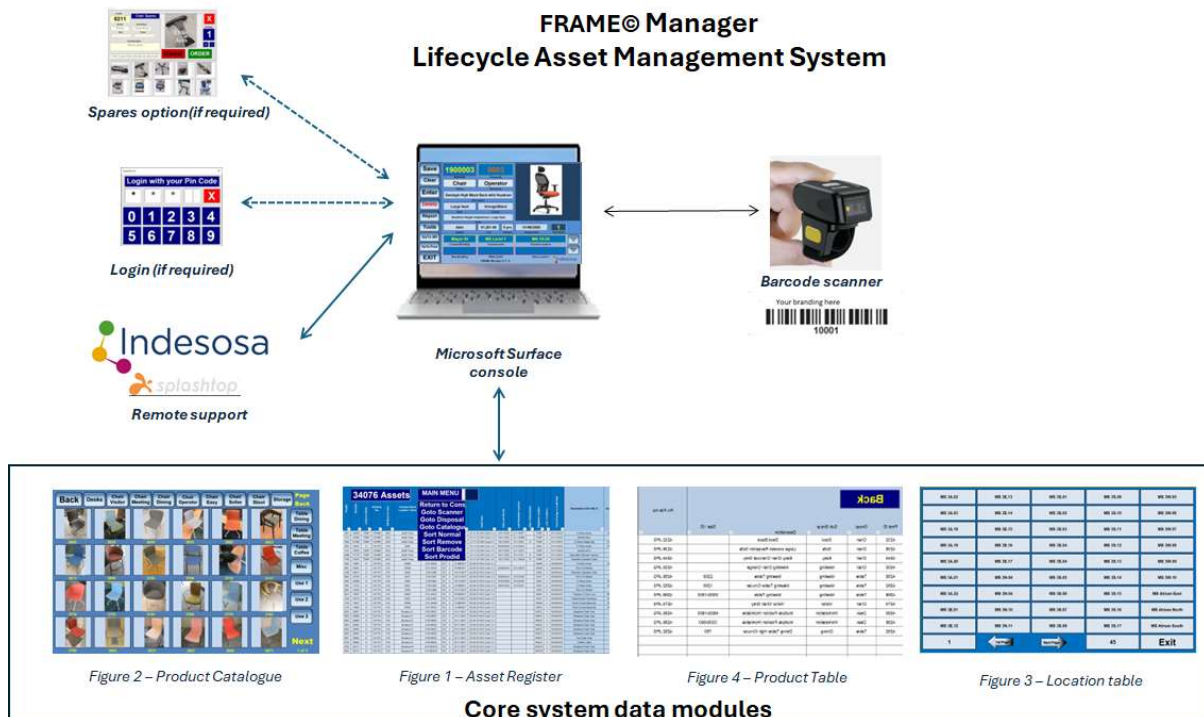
FRAME© Manager
Lifecycle Asset Management System

Spares option(if required)

Login with your Pin Code
X
0 1 2 3 4
5 6 7 8 9

Login (if required)

Indesosa
splashtop
Remote support

Save
Clear
Enter
Chair
Operator
EXIT

Microsoft Surface console

Barcode scanner

Your branding here
10001

Back
Desks
Next

34076 Assets
MAIN MENU
Return to Cons
Goto Scanner
Goto Disposal
Goto Catalogue
Sort Normal
Sort Remove
Sort Barcode
Sort Prodid

Back

Exit

Figure 2 – Product Catalogue
Figure 1 – Asset Register
Figure 4 – Product Table
Figure 3 – Location table

Core system data modules